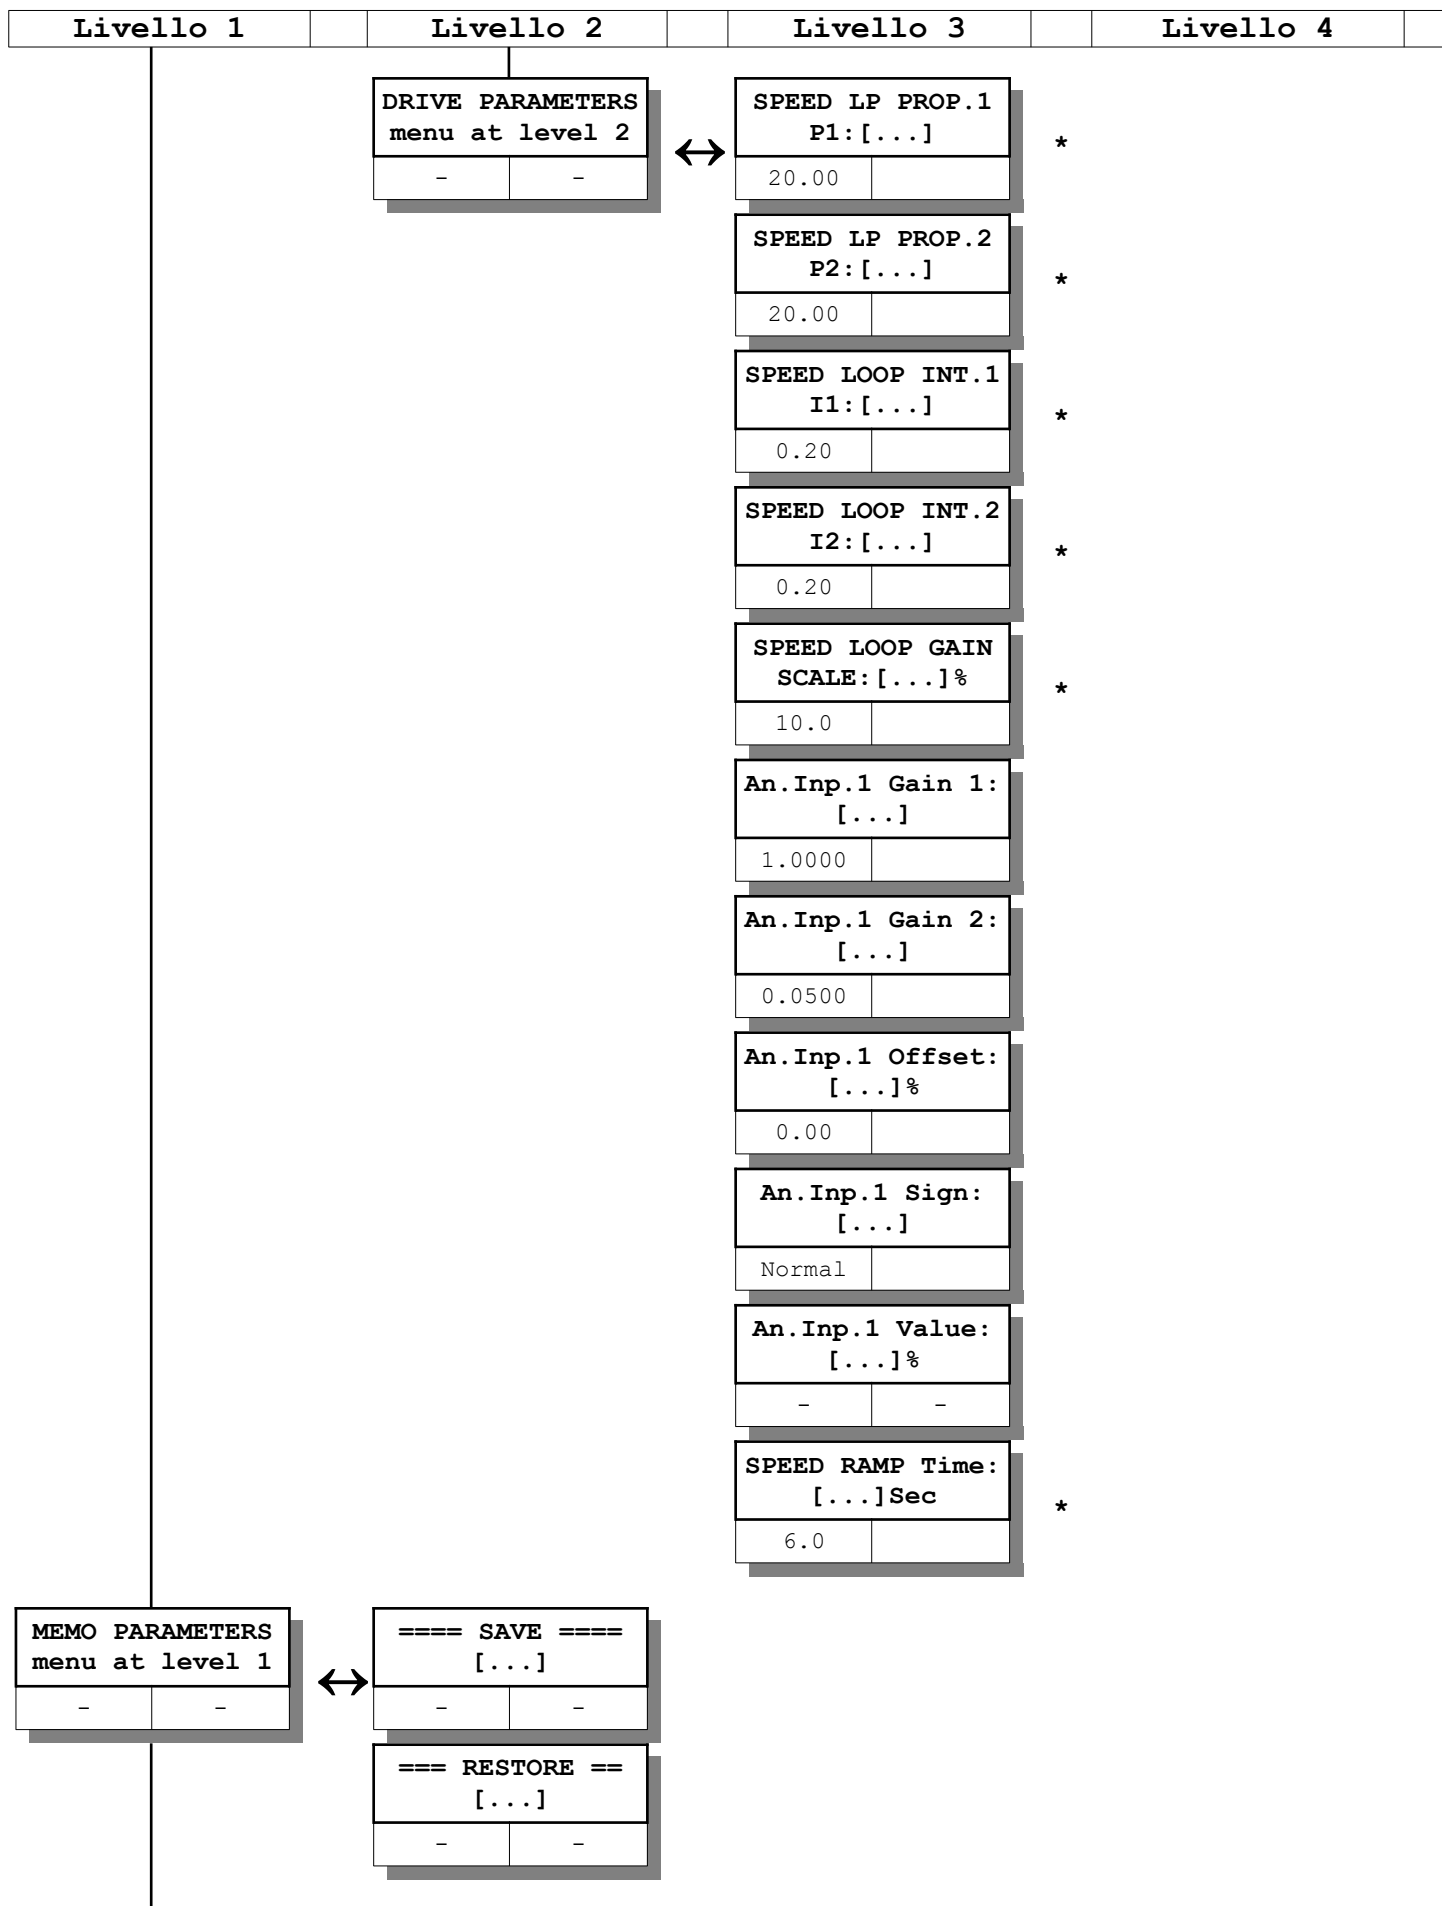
| Livello 1 | | Livello 2 | | Livello 3 | | Livello 4 | |
|---|---|---|---|---|---|---|---|

DRIVE PARAMETERS menu at level 2
- -

↔

SPEED LP PROP.1 P1:[...]
20.00
*

SPEED LP PROP.2 P2:[...]
20.00
*

SPEED LOOP INT.1 I1:[...]
0.20
*

SPEED LOOP INT.2 I2:[...]
0.20
*

SPEED LOOP GAIN SCALE:[...]%
10.0
*

An.Inp.1 Gain 1: [...]
1.0000

An.Inp.1 Gain 2: [...]
0.0500

An.Inp.1 Offset: [...]%
0.00

An.Inp.1 Sign: [...]
Normal

An.Inp.1 Value: [...]%
- -

SPEED RAMP Time: [...]Sec
6.0
*

MEMO PARAMETERS menu at level 1
- -

↔

==== SAVE ==== [...]
- -

=== RESTORE == [...]
- -